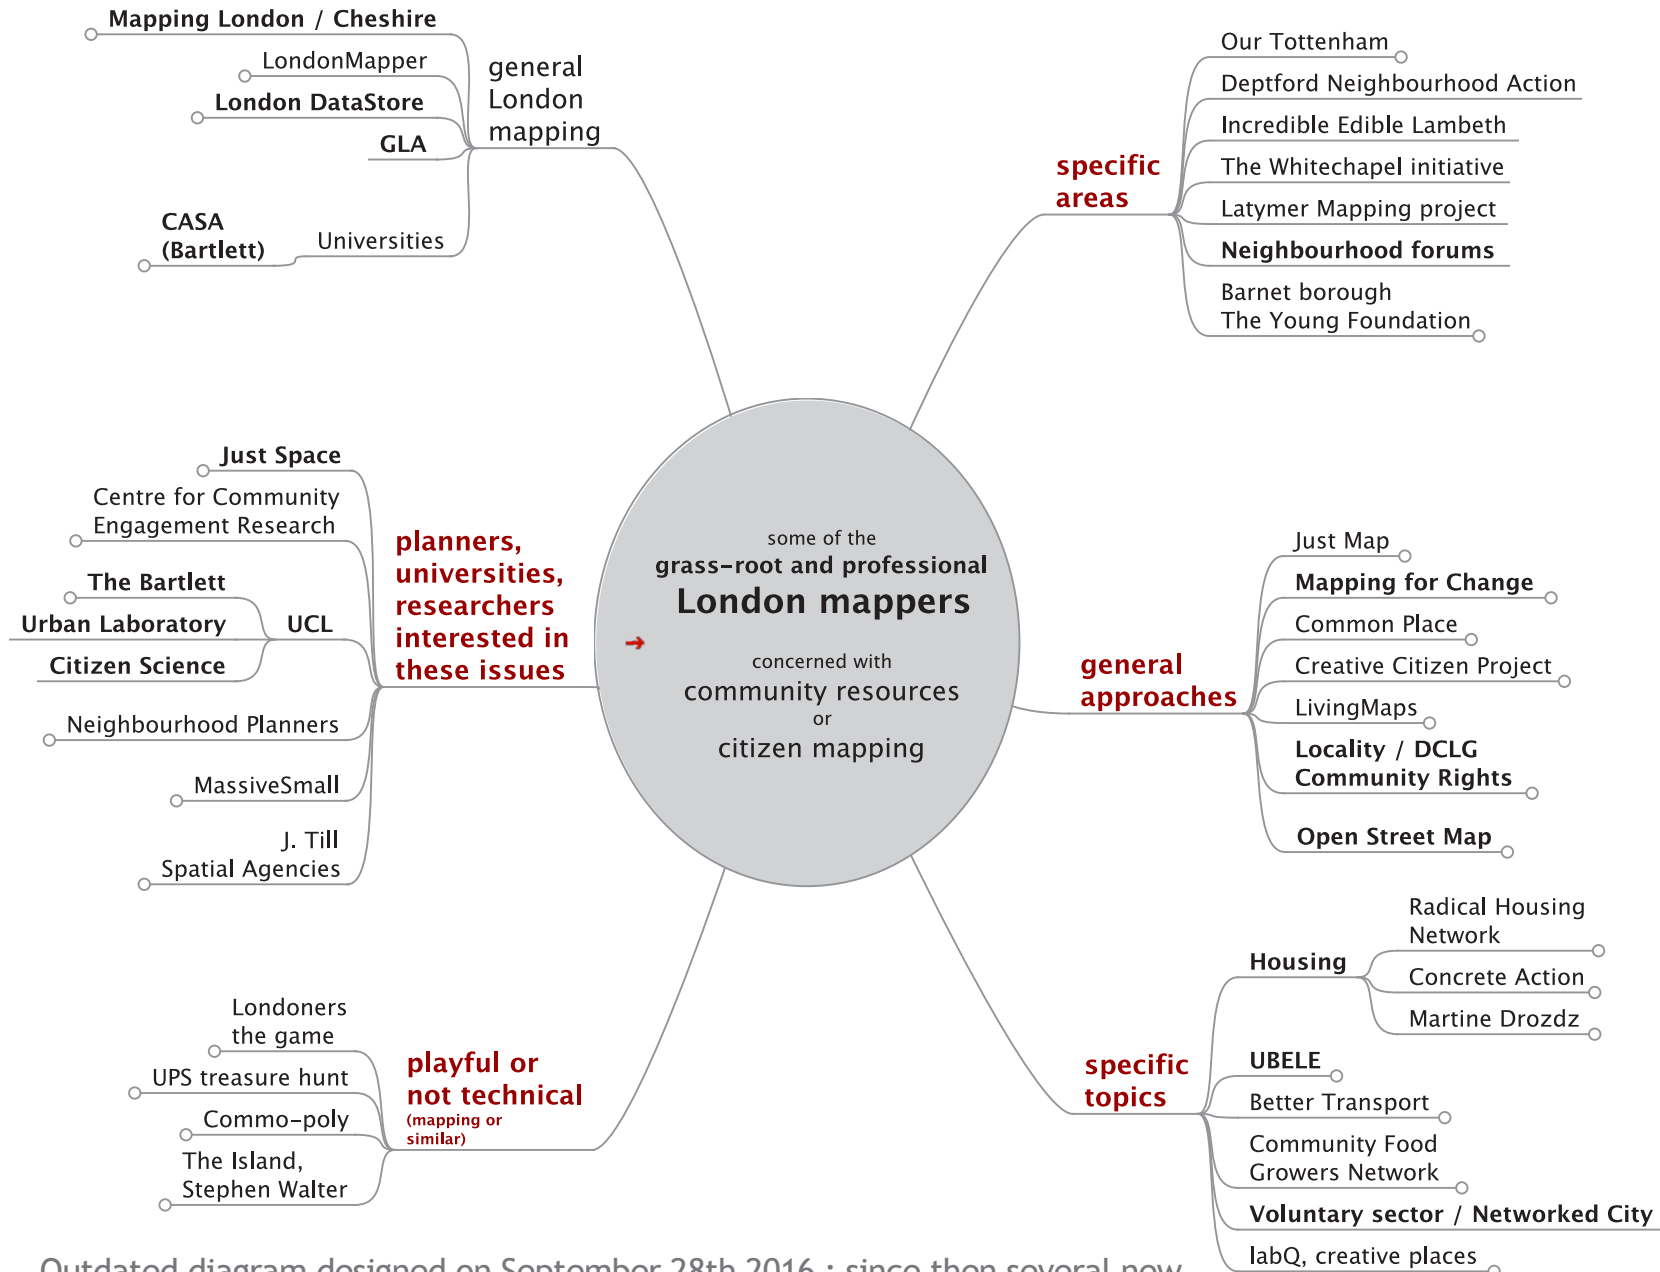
some of the
grass-root and professional
London mappers
concerned with
community resources
or
citizen mapping

general London mapping

Mapping London / Cheshire
LondonMapper
London DataStore
GLA
Universities
CASA (Bartlett)

specific areas

Our Tottenham
Deptford Neighbourhood Action
Incredible Edible Lambeth
The Whitechapel initiative
Latymer Mapping project
Neighbourhood forums
Barnet borough
The Young Foundation

planners, universities, researchers interested in these issues

Just Space
Centre for Community Engagement Research
UCL
The Bartlett
Urban Laboratory
Citizen Science
Neighbourhood Planners
MassiveSmall
J. Till
Spatial Agencies

general approaches

Just Map
Mapping for Change
Common Place
Creative Citizen Project
LivingMaps
Locality / DCLG
Community Rights
Open Street Map

playful or not technical
(mapping or similar)

Londoners the game
UPS treasure hunt
Commo-poly
The Island, Stephen Walter

specific topics

Housing
Radical Housing Network
Concrete Action
Martine Drozdz
UBELE
Better Transport
Community Food Growers Network
Voluntary sector / Networked City
labQ, creative places

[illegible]